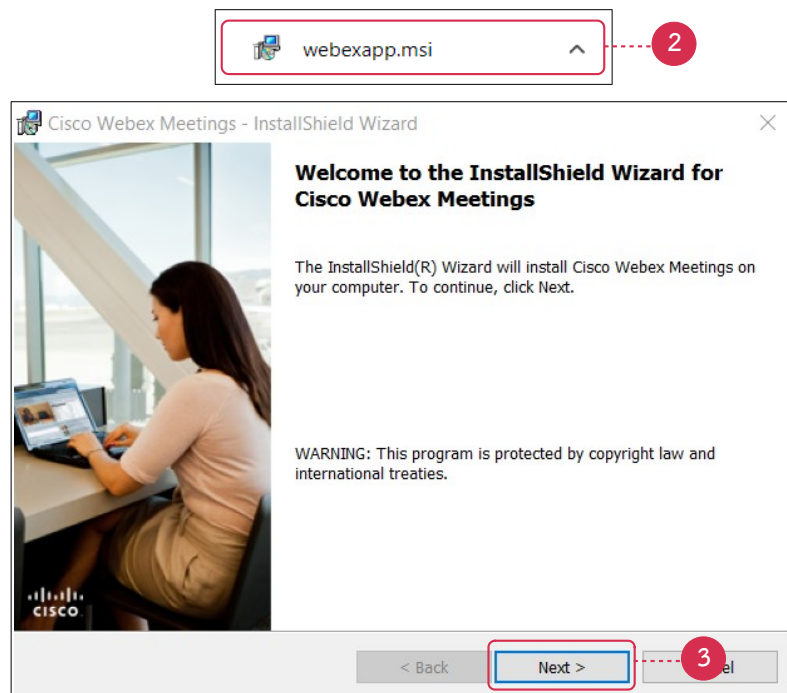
webexapp.msi

2

Cisco Webex Meetings - InstallShield Wizard

Welcome to the InstallShield Wizard for Cisco Webex Meetings

The InstallShield(R) Wizard will install Cisco Webex Meetings on your computer. To continue, click Next.

WARNING: This program is protected by copyright law and international treaties.

cisco

< Back

Next >

3

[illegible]el